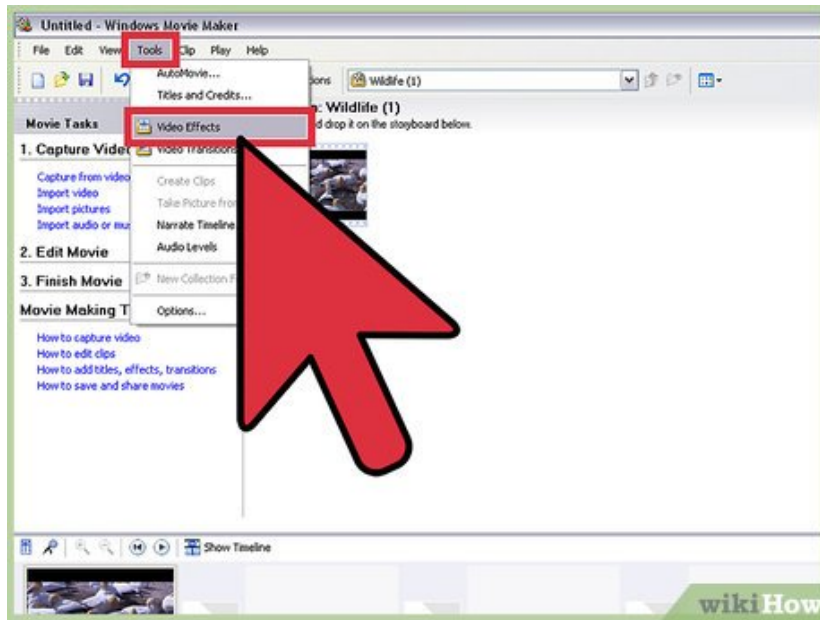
Untitled - Windows Movie Maker

File Edit View Tools Clip Play Help

AutoMovie...
Titles and Credits...
Video Effects
Video Transitions
Create Clips
Take Picture from
Narrate Timeline
Audio Levels
New Collection F
Options...

tions Wildlife (1)

: Wildlife (1)
d drop it on the storyboard below.

Movie Tasks

1. Capture Video
Capture from video
Import video
Import pictures
Import audio or mu

2. Edit Movie

3. Finish Movie

Movie Making T

How to capture video
How to edit clips
How to add titles, effects, transitions
How to save and share movies

Show Timeline

wikiHow